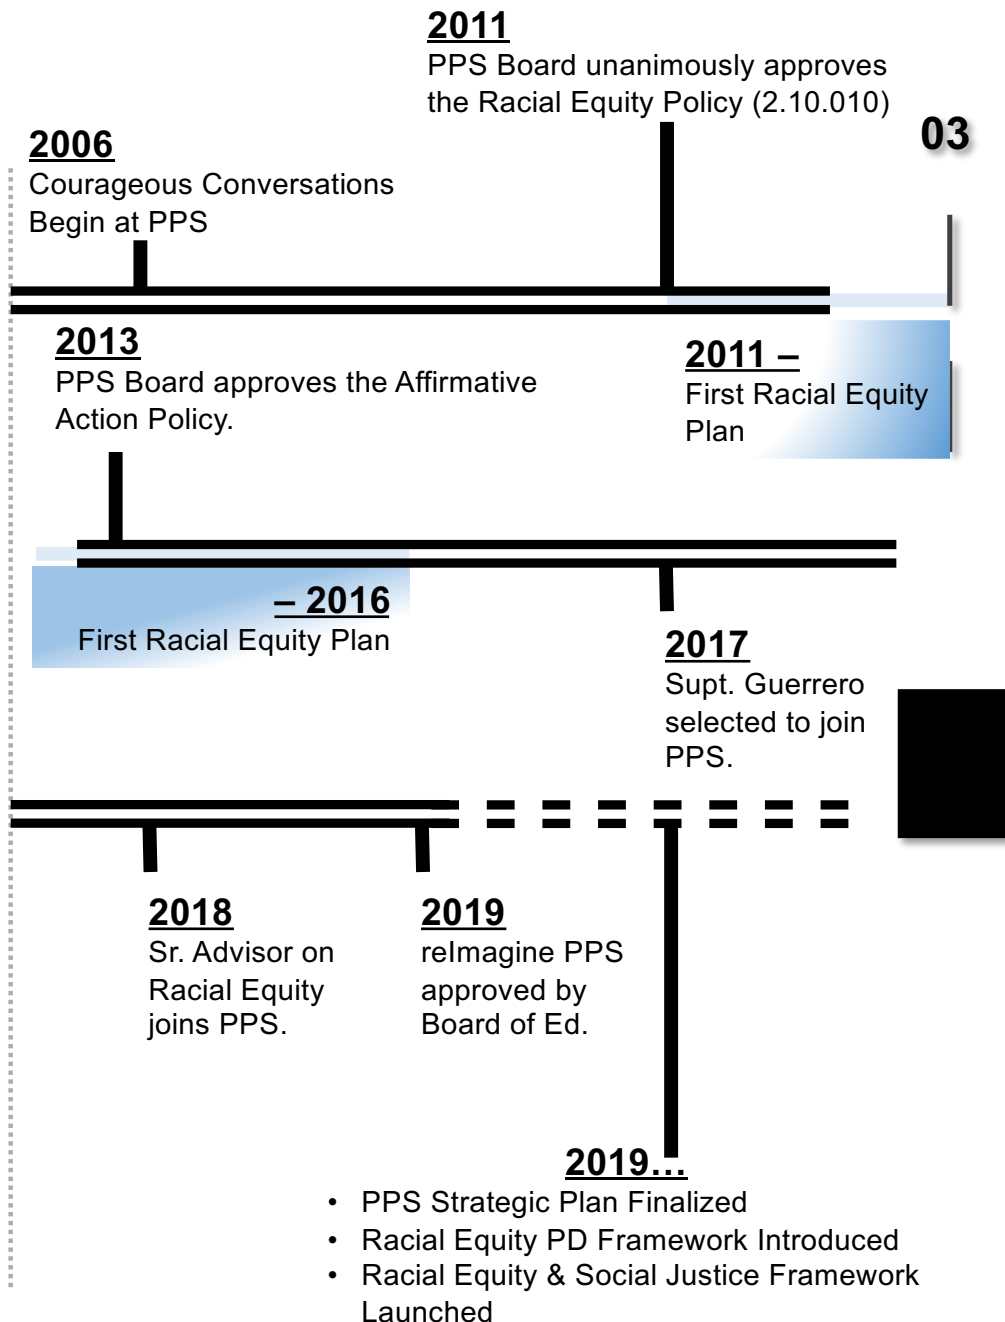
2011
PPS Board unanimously approves the Racial Equity Policy (2.10.010)

03

2006
Courageous Conversations Begin at PPS

2013
PPS Board approves the Affirmative Action Policy.

2011 –
First Racial Equity Plan

– 2016
First Racial Equity Plan

2017
Supt. Guerrero selected to join PPS.

2018
Sr. Advisor on Racial Equity joins PPS.

2019
reImagine PPS approved by Board of Ed.

2019…
• PPS Strategic Plan Finalized
• Racial Equity PD Framework Introduced
• Racial Equity & Social Justice Framework Launched